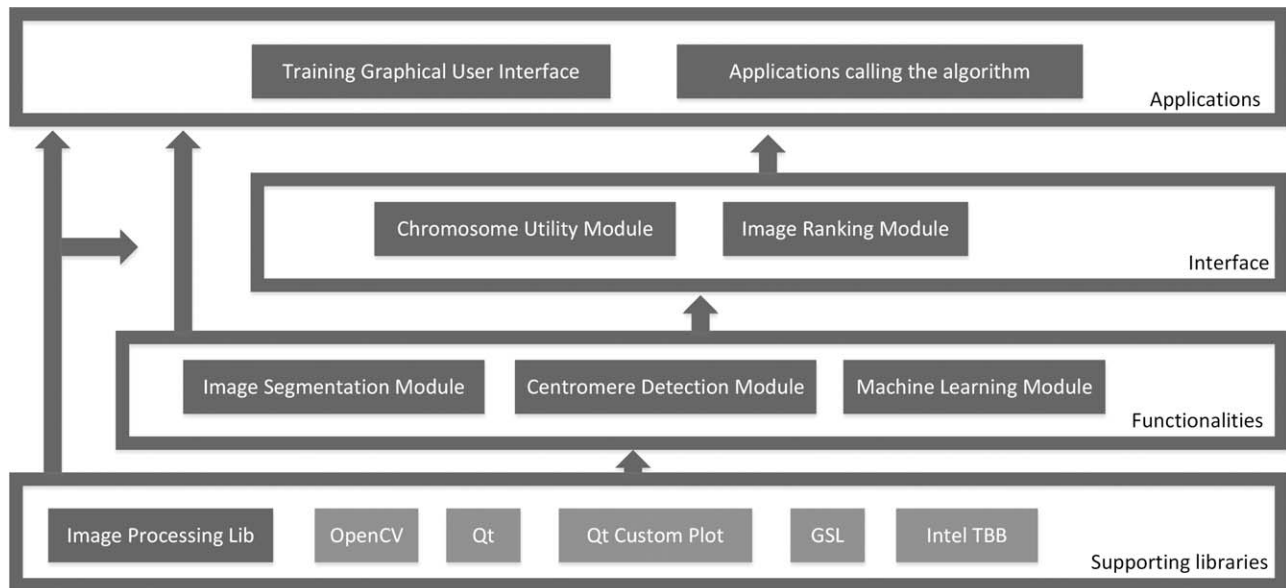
Training Graphical User Interface

Applications calling the algorithm

Applications

Chromosome Utility Module

Image Ranking Module

Interface

Image Segmentation Module

Centromere Detection Module

Machine Learning Module

Functionalities

Image Processing Lib

OpenCV

Qt

Qt Custom Plot

GSL

Intel TBB

Supporting libraries